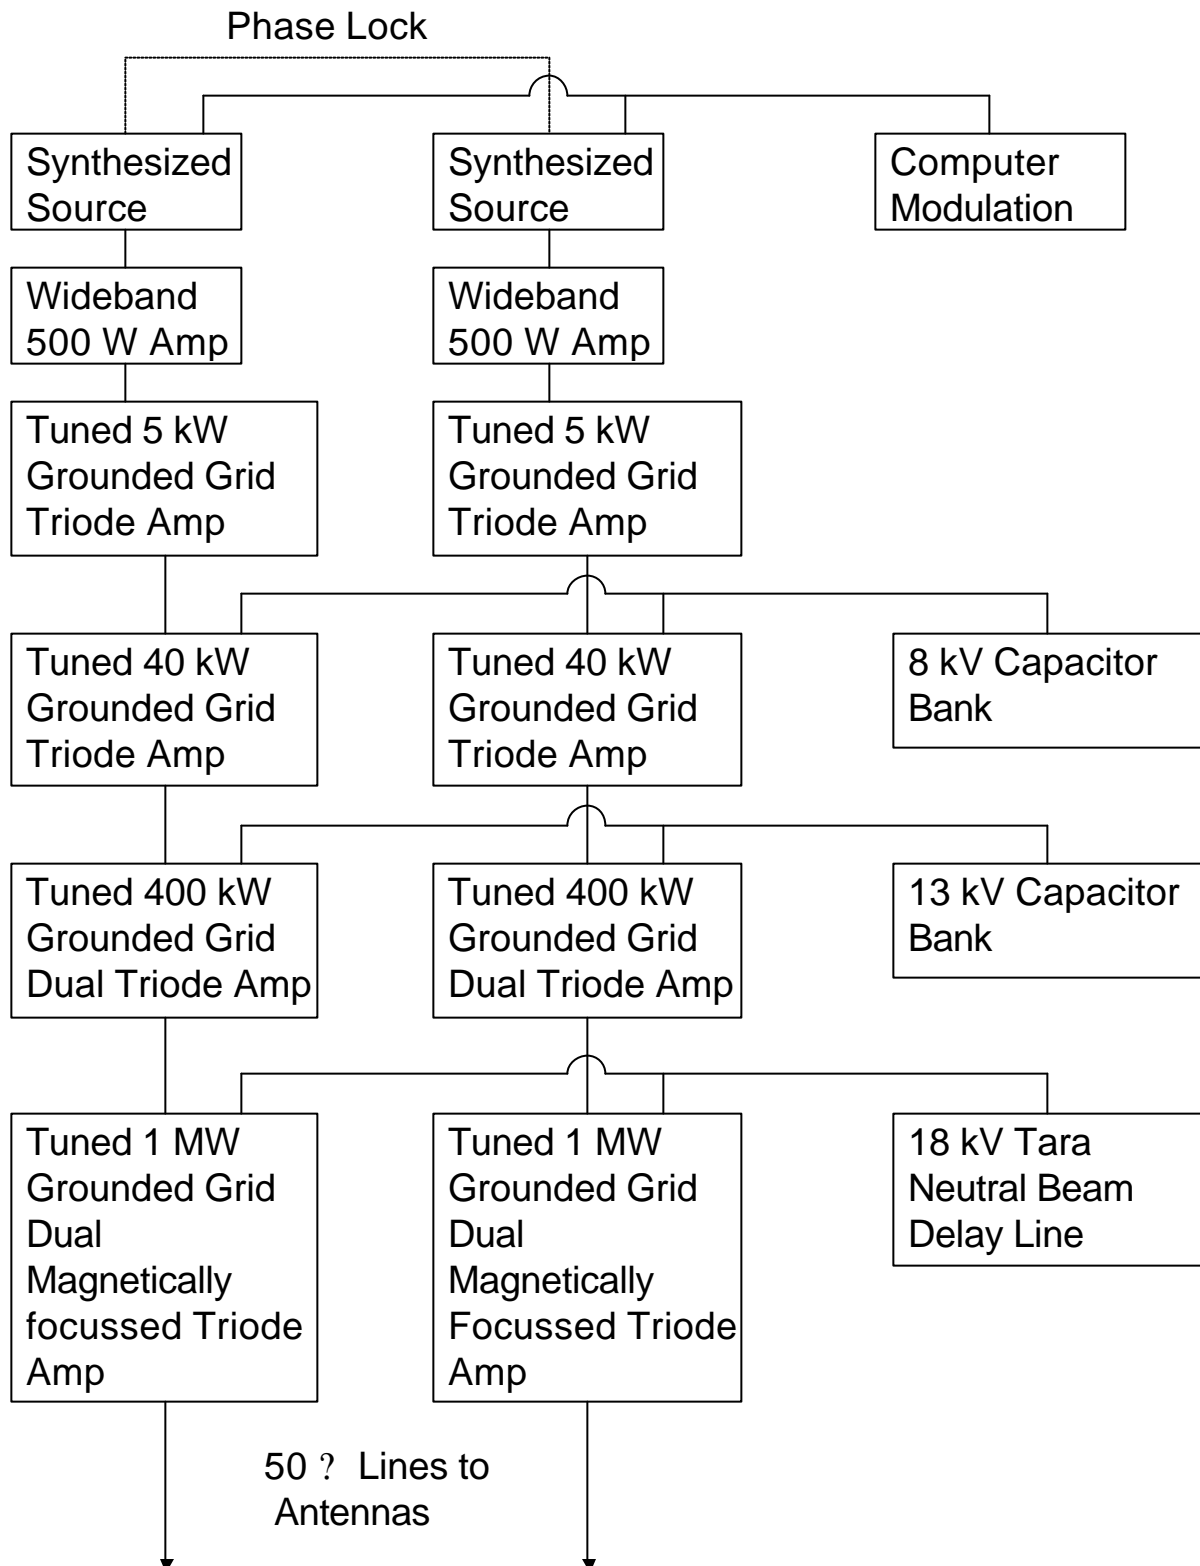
Phase Lock

Synthesized Source

Synthesized Source

Computer Modulation

Wideband 500 W Amp

Wideband 500 W Amp

Tuned 5 kW Grounded Grid Triode Amp

Tuned 5 kW Grounded Grid Triode Amp

Tuned 40 kW Grounded Grid Triode Amp

Tuned 40 kW Grounded Grid Triode Amp

8 kV Capacitor Bank

Tuned 400 kW Grounded Grid Dual Triode Amp

Tuned 400 kW Grounded Grid Dual Triode Amp

13 kV Capacitor Bank

Tuned 1 MW Grounded Grid Dual Magnetically focussed Triode Amp

Tuned 1 MW Grounded Grid Dual Magnetically Focussed Triode Amp

18 kV Tara Neutral Beam Delay Line

50 ? Lines to Antennas